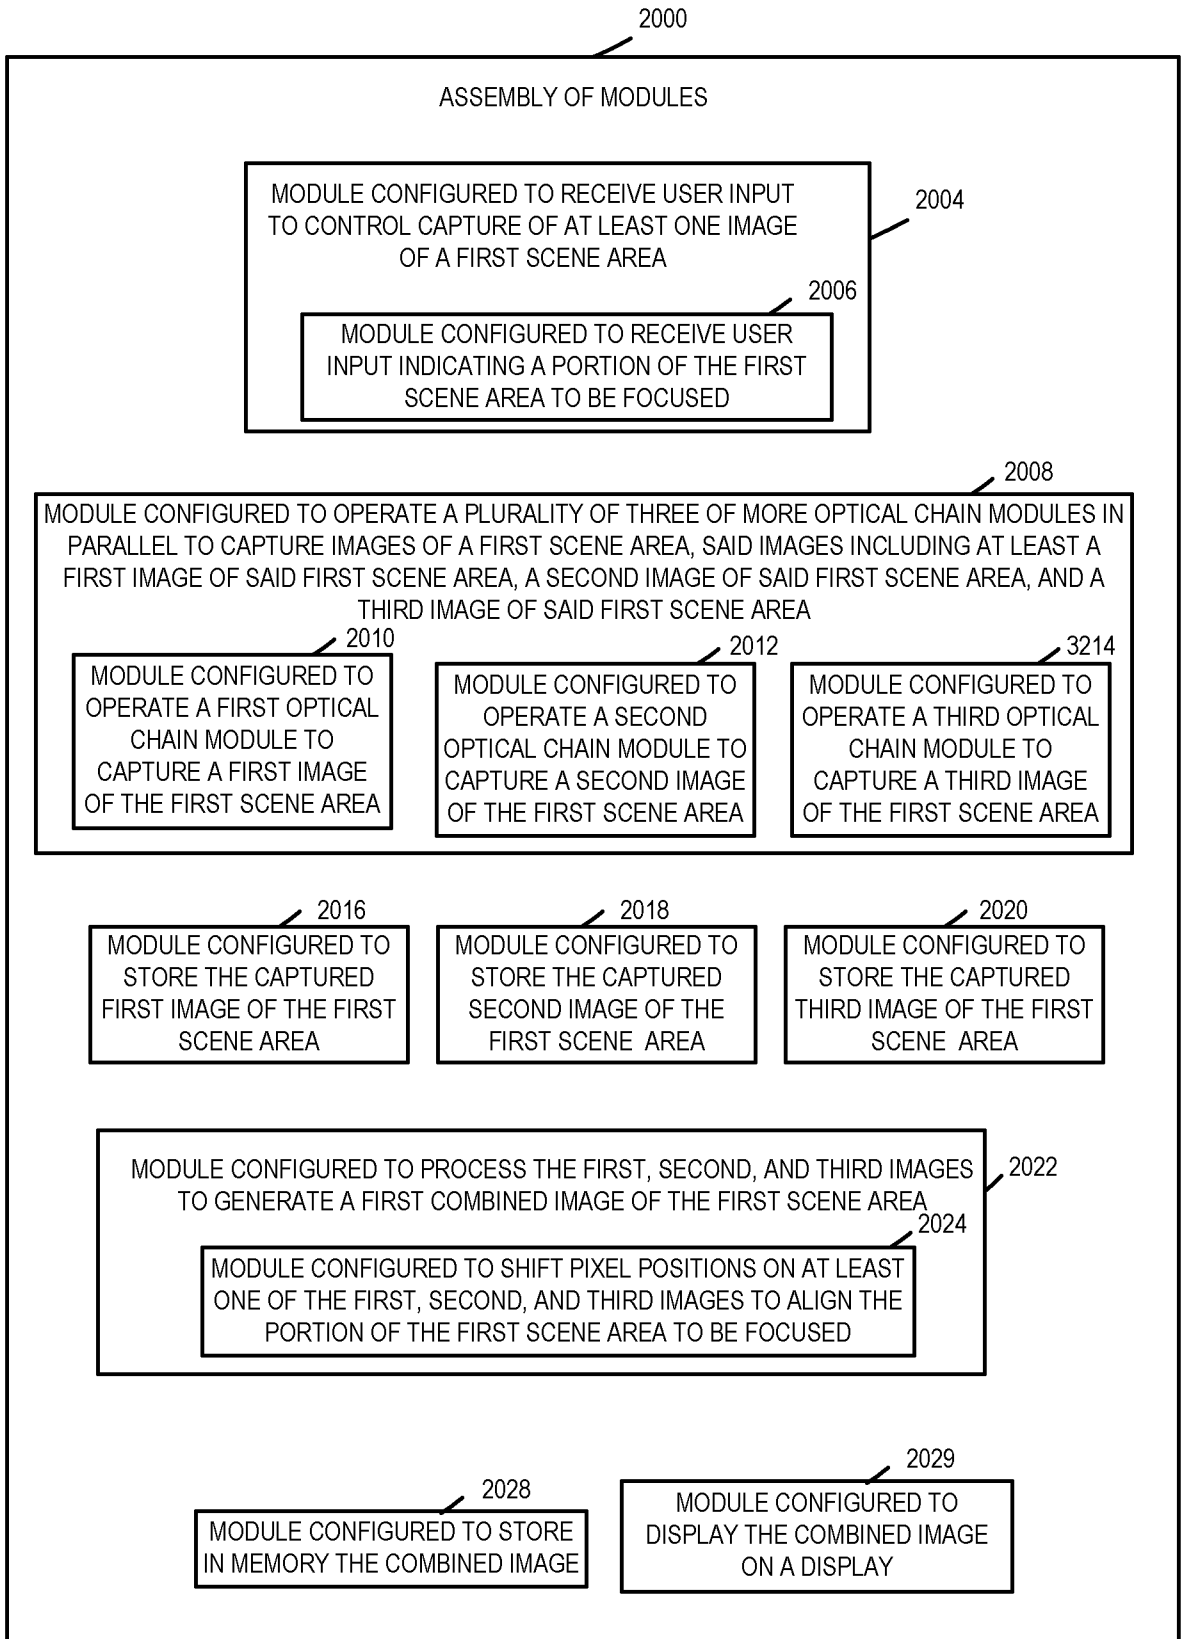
2000

ASSEMBLY OF MODULES

MODULE CONFIGURED TO RECEIVE USER INPUT TO CONTROL CAPTURE OF AT LEAST ONE IMAGE OF A FIRST SCENE AREA

2004

2006

MODULE CONFIGURED TO RECEIVE USER INPUT INDICATING A PORTION OF THE FIRST SCENE AREA TO BE FOCUSED

2008

MODULE CONFIGURED TO OPERATE A PLURALITY OF THREE OF MORE OPTICAL CHAIN MODULES IN PARALLEL TO CAPTURE IMAGES OF A FIRST SCENE AREA, SAID IMAGES INCLUDING AT LEAST A FIRST IMAGE OF SAID FIRST SCENE AREA, A SECOND IMAGE OF SAID FIRST SCENE AREA, AND A THIRD IMAGE OF SAID FIRST SCENE AREA

2010

MODULE CONFIGURED TO OPERATE A FIRST OPTICAL CHAIN MODULE TO CAPTURE A FIRST IMAGE OF THE FIRST SCENE AREA

2012

MODULE CONFIGURED TO OPERATE A SECOND OPTICAL CHAIN MODULE TO CAPTURE A SECOND IMAGE OF THE FIRST SCENE AREA

3214

MODULE CONFIGURED TO OPERATE A THIRD OPTICAL CHAIN MODULE TO CAPTURE A THIRD IMAGE OF THE FIRST SCENE AREA

2016

MODULE CONFIGURED TO STORE THE CAPTURED FIRST IMAGE OF THE FIRST SCENE AREA

2018

MODULE CONFIGURED TO STORE THE CAPTURED SECOND IMAGE OF THE FIRST SCENE AREA

2020

MODULE CONFIGURED TO STORE THE CAPTURED THIRD IMAGE OF THE FIRST SCENE AREA

MODULE CONFIGURED TO PROCESS THE FIRST, SECOND, AND THIRD IMAGES TO GENERATE A FIRST COMBINED IMAGE OF THE FIRST SCENE AREA

2022

2024

MODULE CONFIGURED TO SHIFT PIXEL POSITIONS ON AT LEAST ONE OF THE FIRST, SECOND, AND THIRD IMAGES TO ALIGN THE PORTION OF THE FIRST SCENE AREA TO BE FOCUSED

2028

MODULE CONFIGURED TO STORE IN MEMORY THE COMBINED IMAGE

2029

MODULE CONFIGURED TO DISPLAY THE COMBINED IMAGE ON A DISPLAY